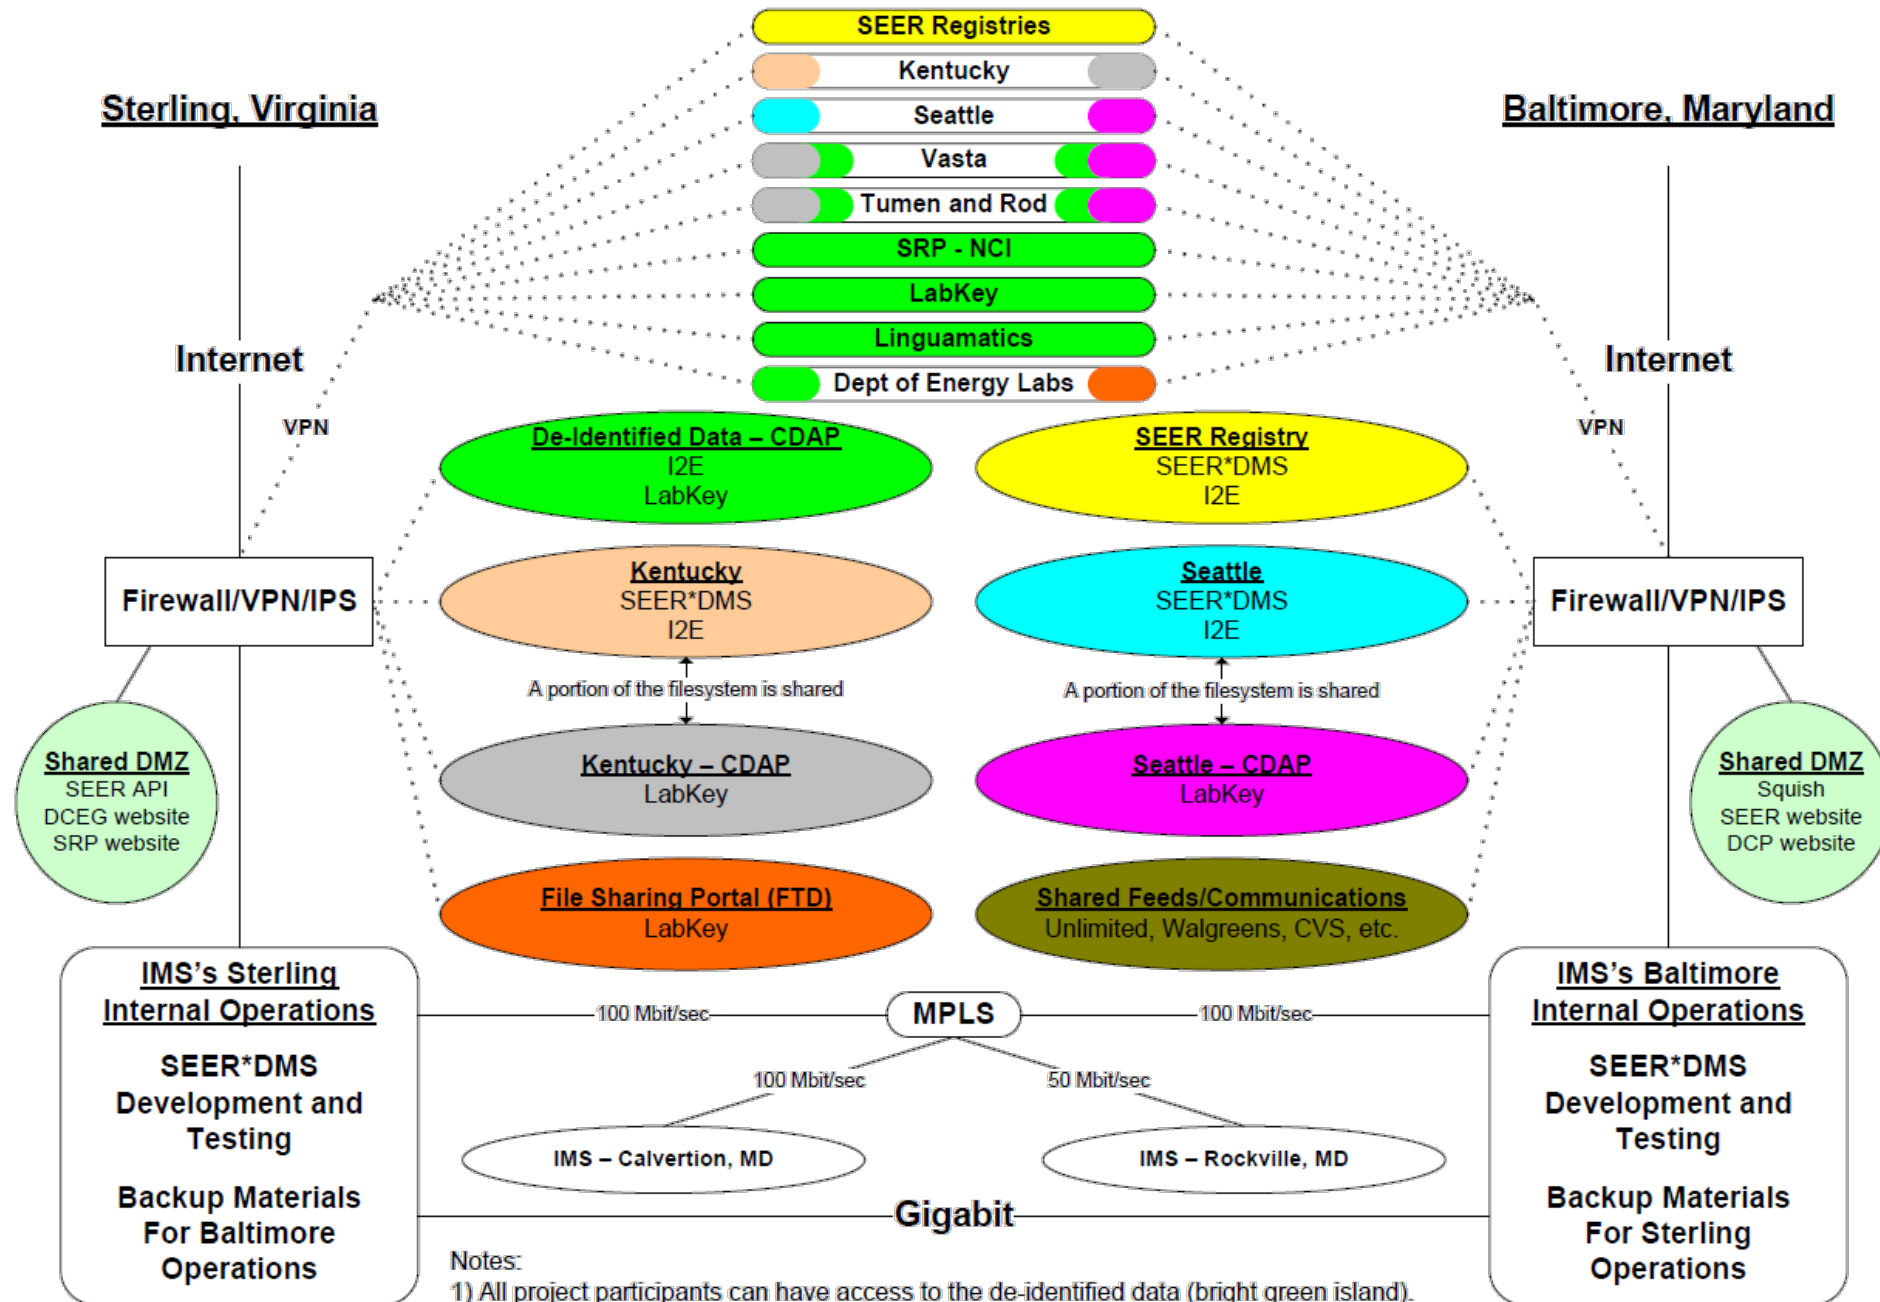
SEER Registries
Kentucky
Seattle
Vasta
Tumen and Rod
SRP - NCI
LabKey
Linguamatics
Dept of Energy Labs

Sterling, Virginia

Baltimore, Maryland

Internet

Internet

VPN

VPN

De-Identified Data – CDAP
I2E
LabKey

SEER Registry
SEER*DMS
I2E

Firewall/VPN/IPS

Kentucky
SEER*DMS
I2E

Seattle
SEER*DMS
I2E

Firewall/VPN/IPS

A portion of the filesystem is shared

A portion of the filesystem is shared

Shared DMZ
SEER API
DCEG website
SRP website

Kentucky – CDAP
LabKey

Seattle – CDAP
LabKey

Shared DMZ
Squish
SEER website
DCP website

File Sharing Portal (FTD)
LabKey

Shared Feeds/Communications
Unlimited, Walgreens, CVS, etc.

IMS's Sterling Internal Operations

SEER*DMS Development and Testing

Backup Materials For Baltimore Operations

100 Mbit/sec

MPLS

100 Mbit/sec

100 Mbit/sec

50 Mbit/sec

IMS – Calvertion, MD

IMS – Rockville, MD

Gigabit

IMS's Baltimore Internal Operations

SEER*DMS Development and Testing

Backup Materials For Sterling Operations

Notes:
1) All project participants can have access to the de-identified data (bright green island).